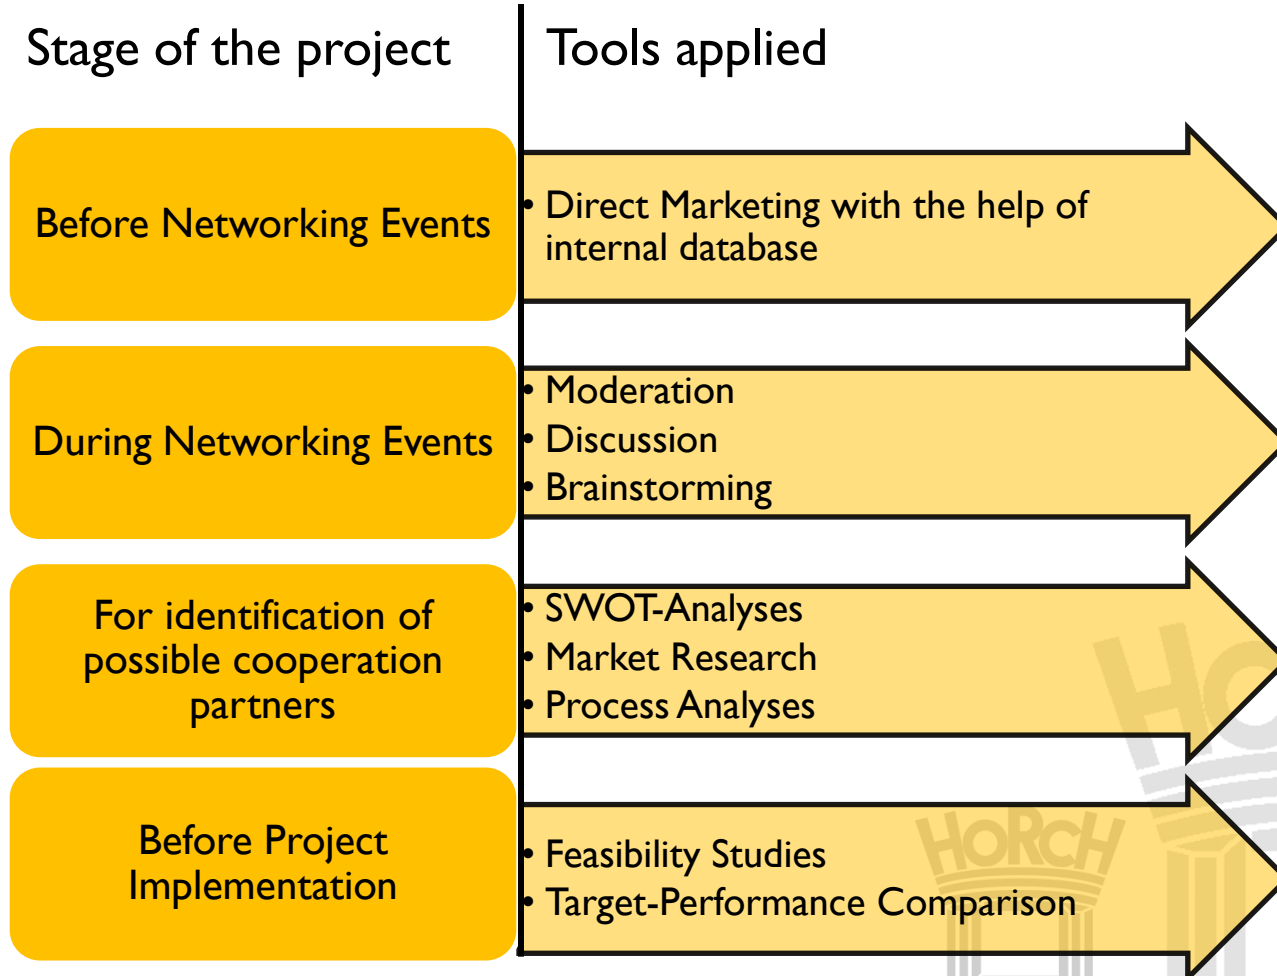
| Stage of the project | Tools applied |
|---|---|
| Before Networking Events | • Direct Marketing with the help of internal database |
| During Networking Events | • Moderation<br>• Discussion<br>• Brainstorming |
| For identification of possible cooperation partners | • SWOT-Analyses<br>• Market Research<br>• Process Analyses |
| Before Project Implementation | • Feasibility Studies<br>• Target-Performance Comparison |

HORCH